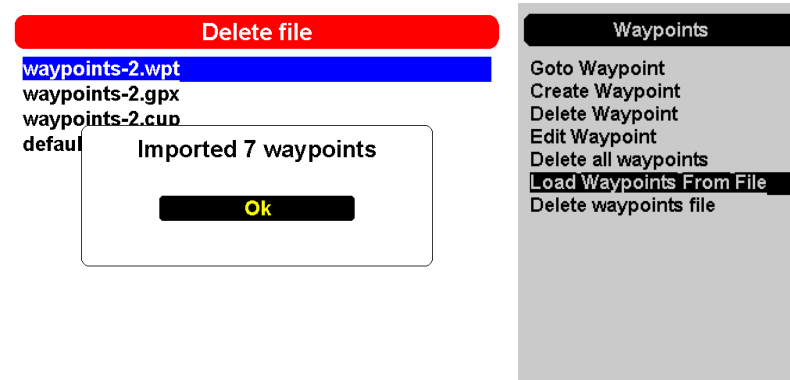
Delete file

waypoints-2.wpt
waypoints-2.gpx
waypoints-2.cup
defaul

Imported 7 waypoints

Ok

Waypoints

Goto Waypoint
Create Waypoint
Delete Waypoint
Edit Waypoint
Delete all waypoints
Load Waypoints From File
Delete waypoints file